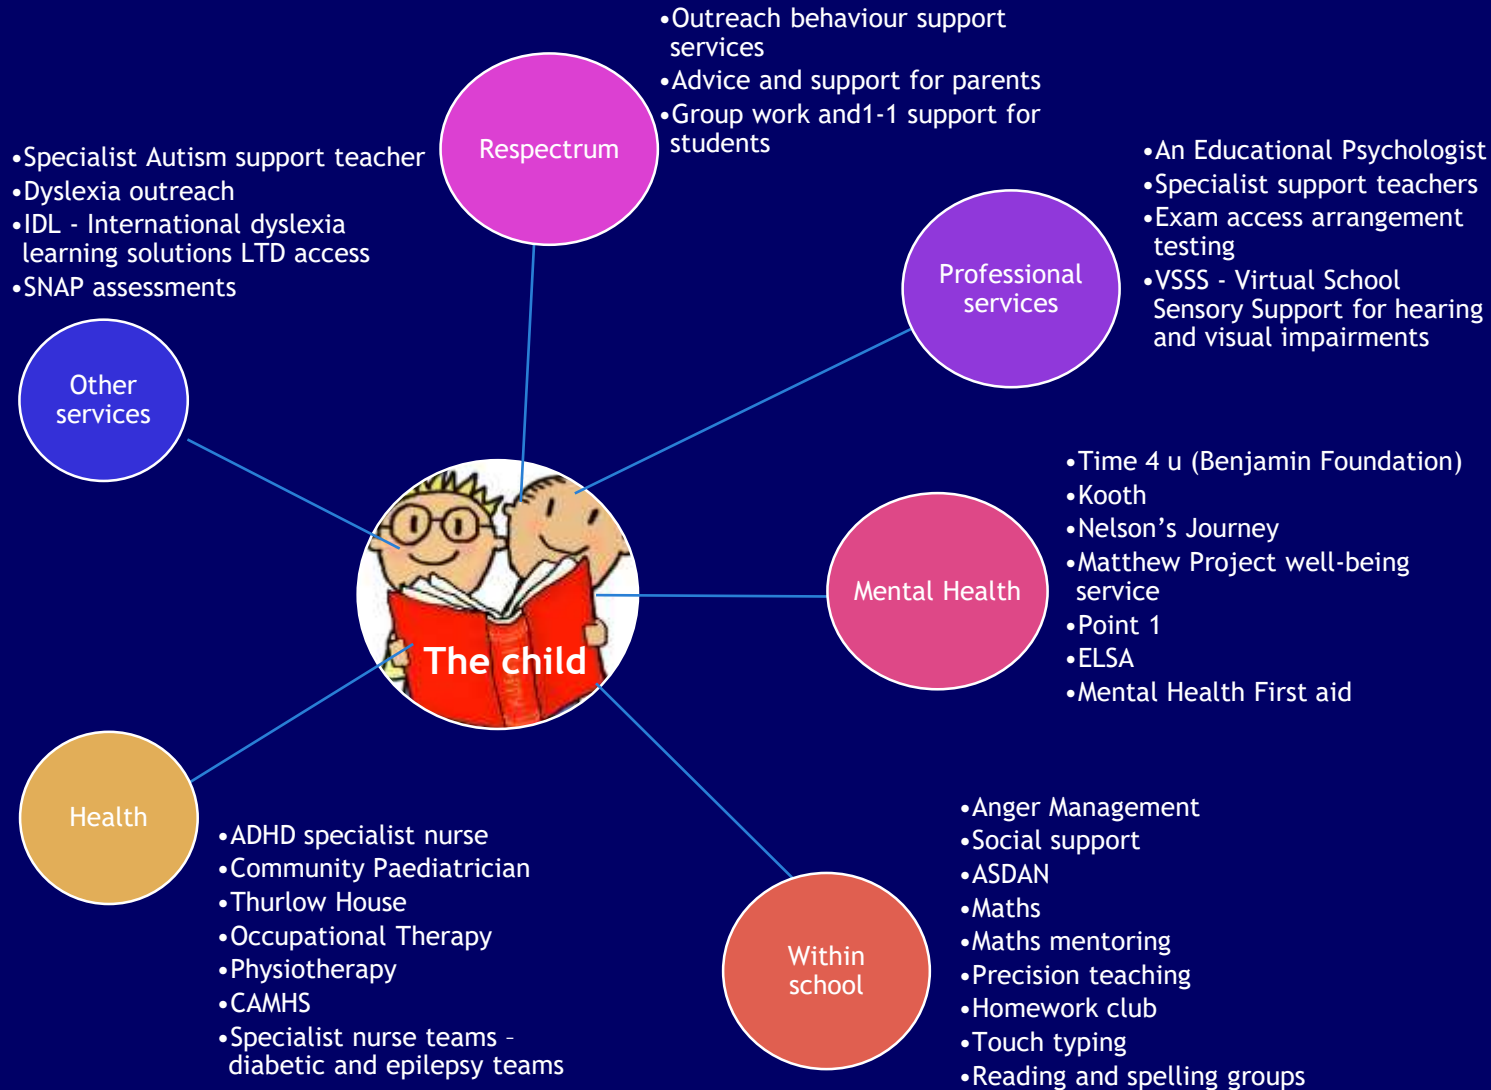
•Outreach behaviour support services
•Advice and support for parents
•Group work and1-1 support for students

Respectrum

•Specialist Autism support teacher
•Dyslexia outreach
•IDL - International dyslexia learning solutions LTD access
•SNAP assessments

Other services

•An Educational Psychologist
•Specialist support teachers
•Exam access arrangement testing
•VSSS - Virtual School Sensory Support for hearing and visual impairments

Professional services

The child

•Time 4 u (Benjamin Foundation)
•Kooth
•Nelson's Journey
•Matthew Project well-being service
•Point 1
•ELSA
•Mental Health First aid

Mental Health

Health

•ADHD specialist nurse
•Community Paediatrician
•Thurlow House
•Occupational Therapy
•Physiotherapy
•CAMHS
•Specialist nurse teams – diabetic and epilepsy teams

Within school

•Anger Management
•Social support
•ASDAN
•Maths
•Maths mentoring
•Precision teaching
•Homework club
•Touch typing
•Reading and spelling groups